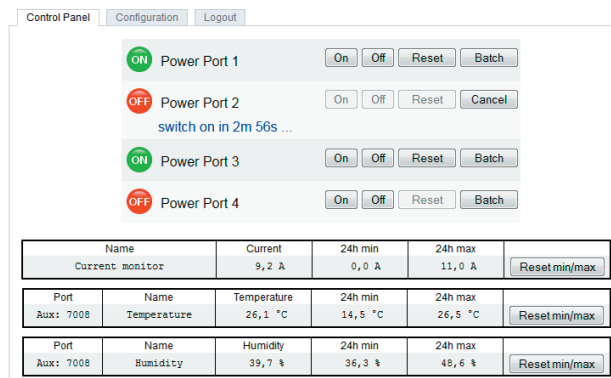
Control Panel Configuration Logout

ON Power Port 1 On Off Reset Batch

OFF Power Port 2 On Off Reset Cancel
switch on in 2m 56s ...

ON Power Port 3 On Off Reset Batch

OFF Power Port 4 On Off Reset Batch

| Name | Current | 24h min | 24h max | |
|---|---|---|---|---|
| Current monitor | 9,2 A | 0,0 A | 11,0 A | Reset min/max |

| Port | Name | Temperature | 24h min | 24h max | |
|---|---|---|---|---|---|
| Aux: 7008 | Temperature | 26,1 °C | 14,5 °C | 26,5 °C | Reset min/max |

| Port | Name | Humidity | 24h min | 24h max | |
|---|---|---|---|---|---|
| Aux: 7008 | Humidity | 39,7 % | 36,3 % | 48,6 % | Reset min/max |